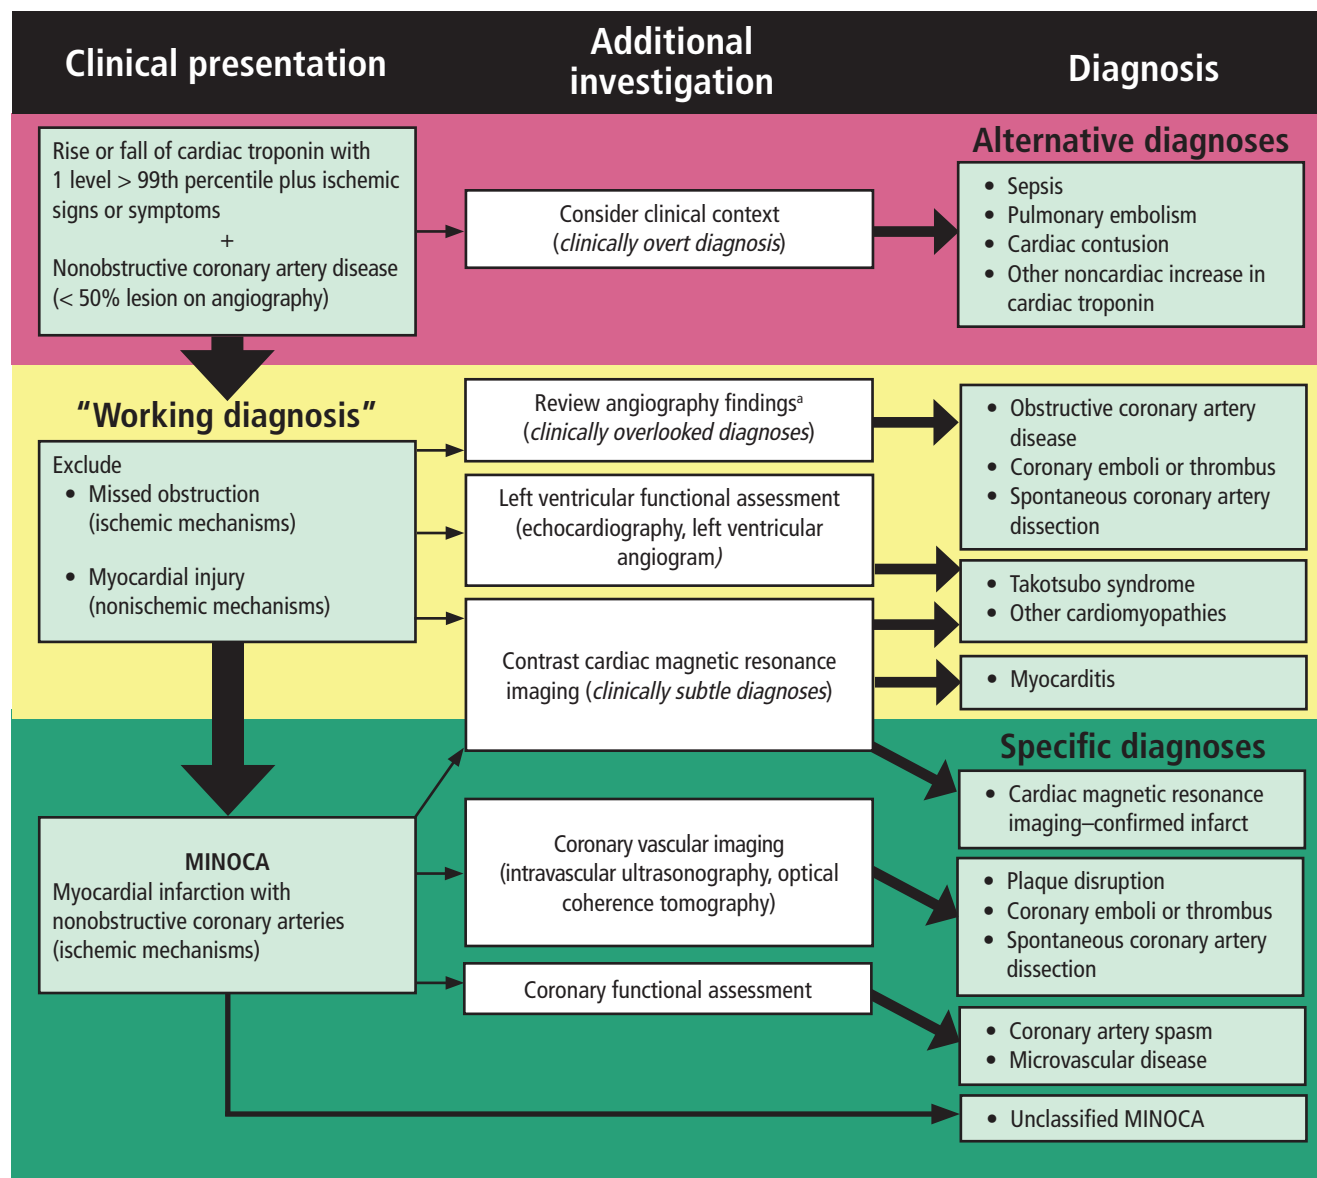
Clinical presentation

Additional investigation

Diagnosis

Alternative diagnoses

Rise or fall of cardiac troponin with 1 level > 99th percentile plus ischemic signs or symptoms
+
Nonobstructive coronary artery disease (< 50% lesion on angiography)

Consider clinical context (clinically overt diagnosis)

- Sepsis
- Pulmonary embolism
- Cardiac contusion
- Other noncardiac increase in cardiac troponin

"Working diagnosis"

Exclude
- Missed obstruction (ischemic mechanisms)
- Myocardial injury (nonischemic mechanisms)

Review angiography findings$^a$ (clinically overlooked diagnoses)

Left ventricular functional assessment (echocardiography, left ventricular angiogram)

Contrast cardiac magnetic resonance imaging (clinically subtle diagnoses)

- Obstructive coronary artery disease
- Coronary emboli or thrombus
- Spontaneous coronary artery dissection

- Takotsubo syndrome
- Other cardiomyopathies

- Myocarditis

Specific diagnoses

MINOCA
Myocardial infarction with nonobstructive coronary arteries (ischemic mechanisms)

Coronary vascular imaging (intravascular ultrasonography, optical coherence tomography)

Coronary functional assessment

- Cardiac magnetic resonance imaging–confirmed infarct

- Plaque disruption
- Coronary emboli or thrombus
- Spontaneous coronary artery dissection

- Coronary artery spasm
- Microvascular disease

- Unclassified MINOCA